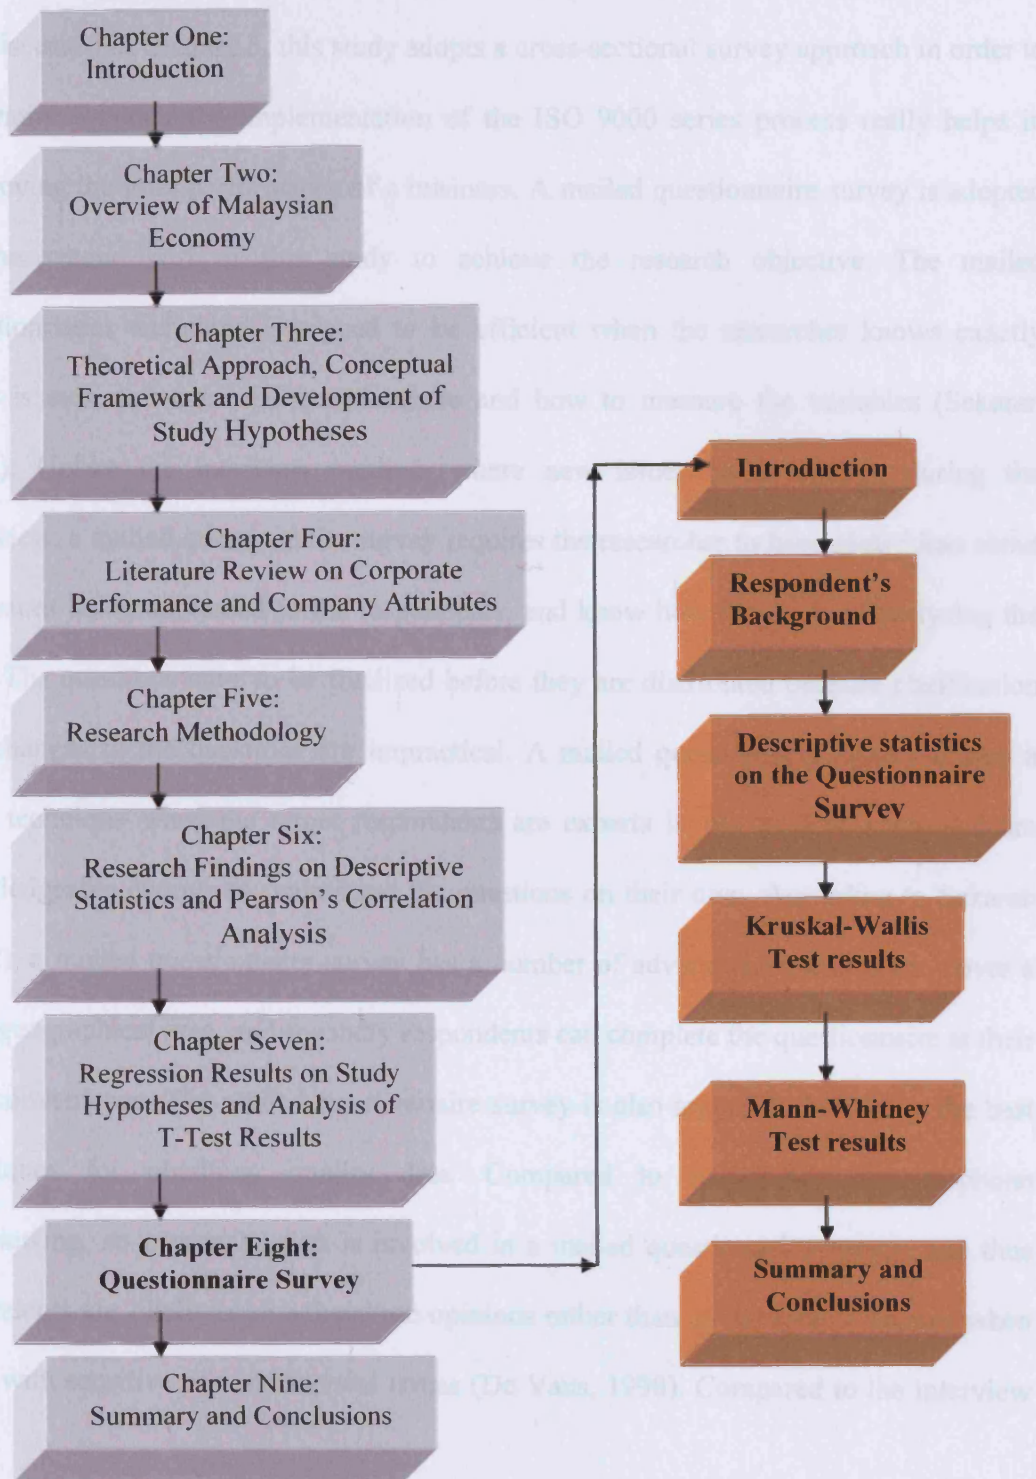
Chapter One: Introduction

Chapter Two: Overview of Malaysian Economy

Chapter Three: Theoretical Approach, Conceptual Framework and Development of Study Hypotheses

Chapter Four: Literature Review on Corporate Performance and Company Attributes

Chapter Five: Research Methodology

Chapter Six: Research Findings on Descriptive Statistics and Pearson's Correlation Analysis

Chapter Seven: Regression Results on Study Hypotheses and Analysis of T-Test Results

Chapter Eight: Questionnaire Survey

Chapter Nine: Summary and Conclusions

Introduction

Respondent's Background

Descriptive statistics on the Questionnaire Survey

Kruskal-Wallis Test results

Mann-Whitney Test results

Summary and Conclusions